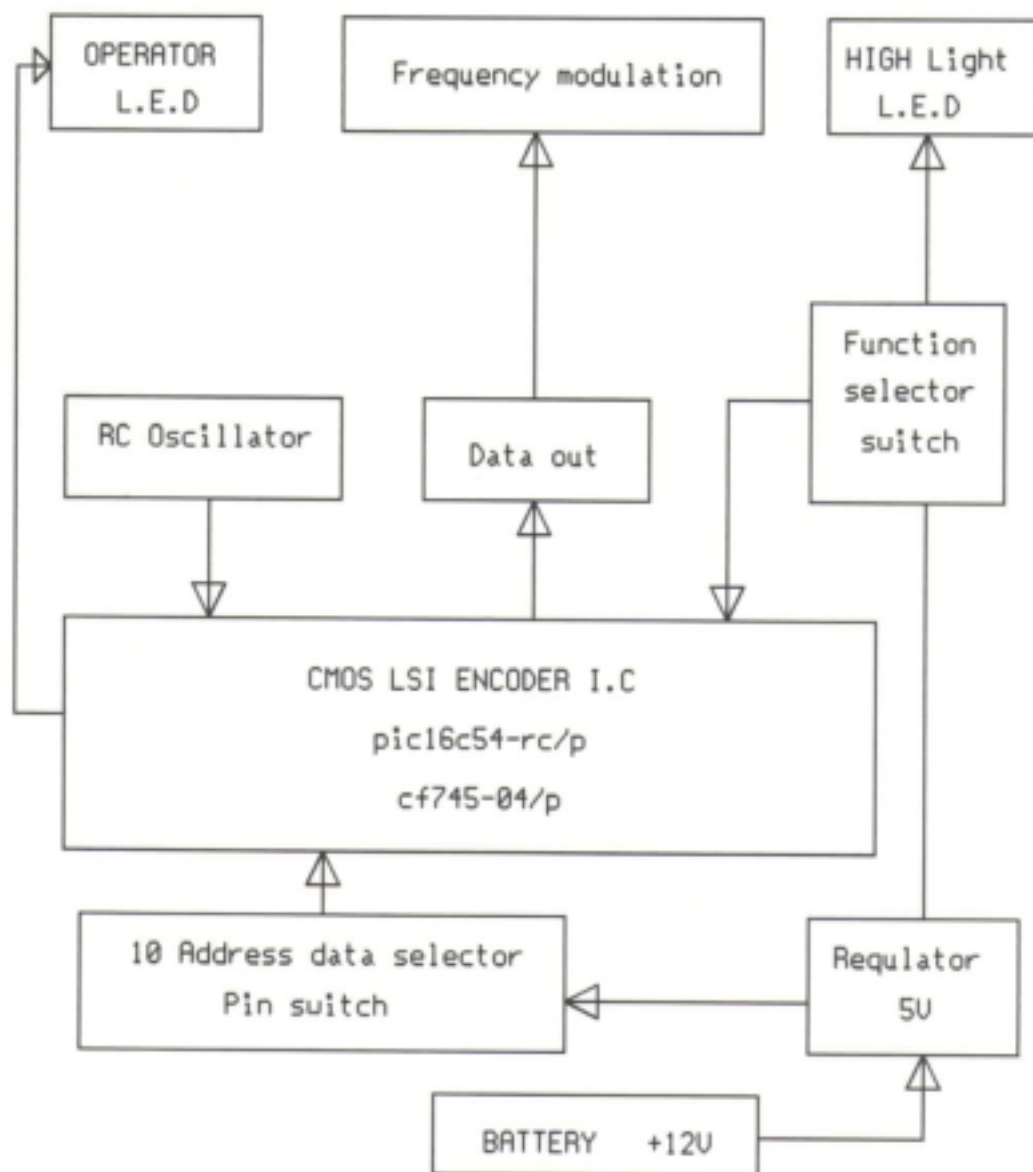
OPERATOR L.E.D

Frequency modulation

HIGH Light L.E.D

Function selector switch

RC Oscillator

Data out

CMOS LSI ENCODER I.C

pic16c54-rc/p

cf745-04/p

10 Address data selector Pin switch

Regulator 5V

BATTERY +12V